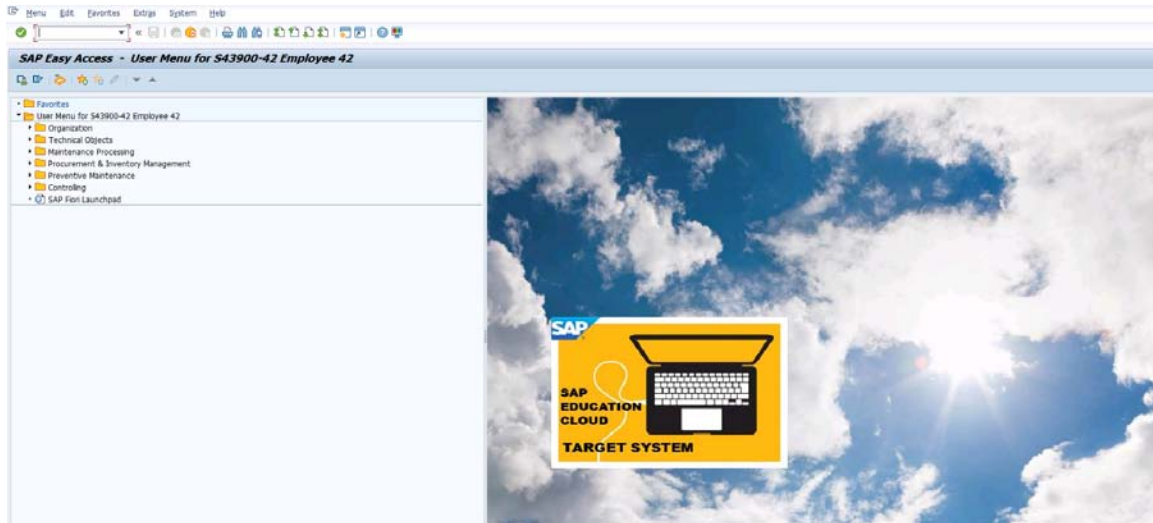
Menu Edit Favorites Extras System Help

SAP Easy Access - User Menu for S43900-42 Employee 42

Favorites
User Menu for S43900-42 Employee 42
Organization
Technical Objects
Maintenance Processing
Procurement & Inventory Management
Preventive Maintenance
Controlling
SAP Fiori Launchpad

SAP
SAP EDUCATION CLOUD
TARGET SYSTEM